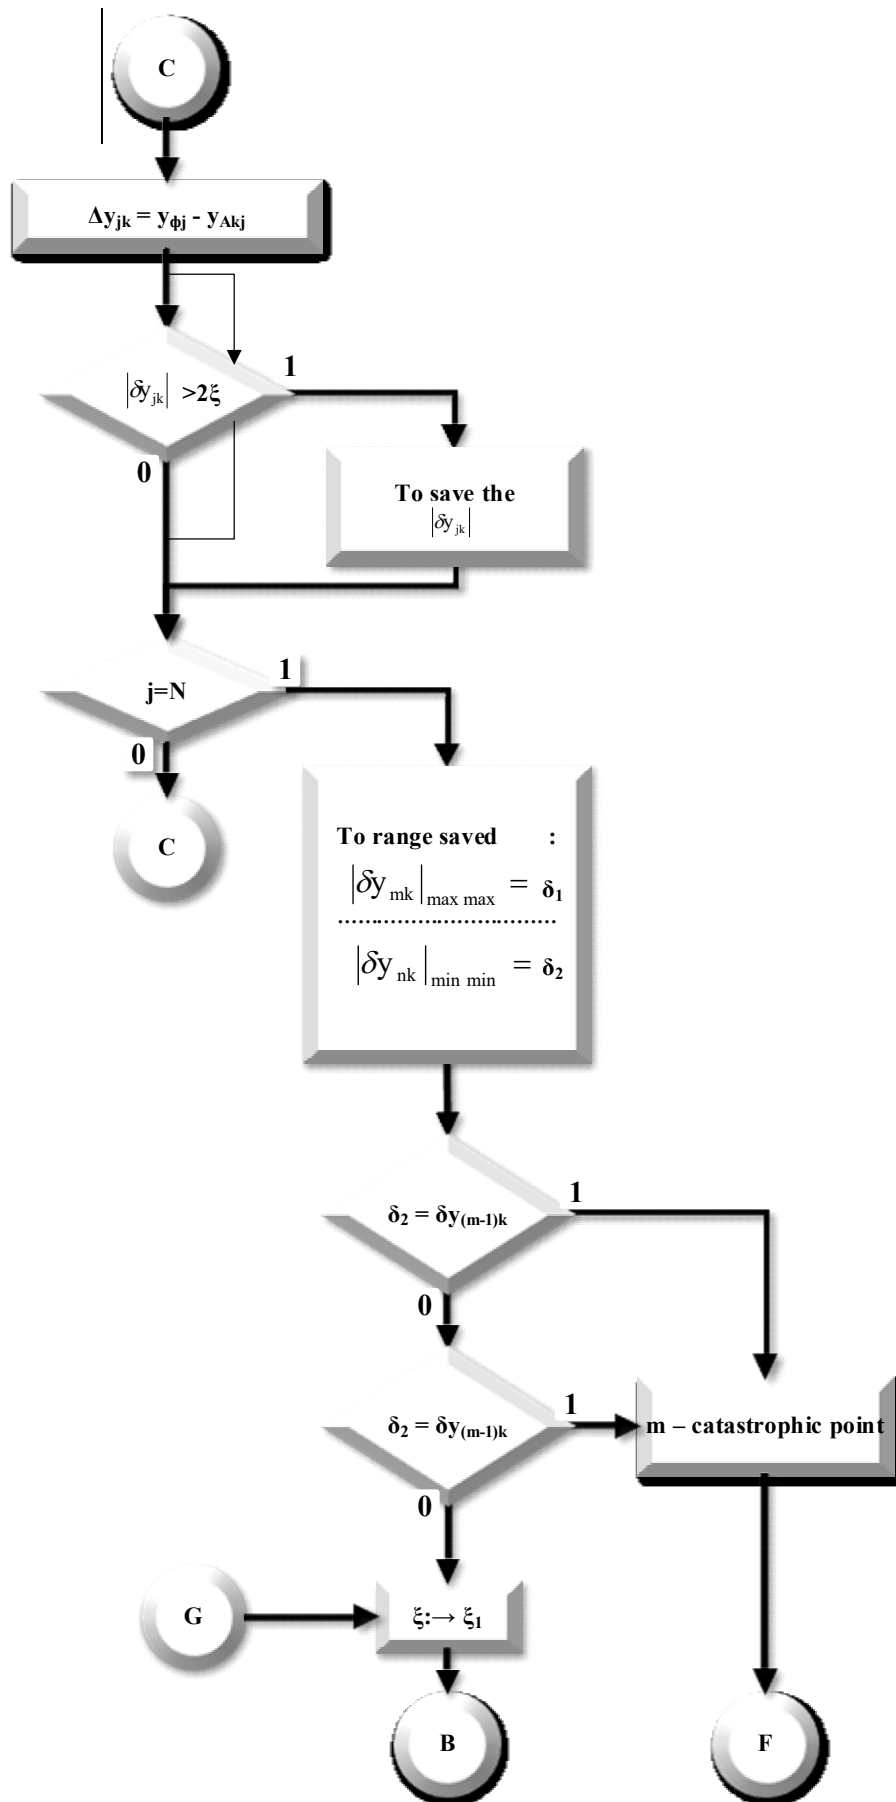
C

$\Delta y_{jk} = y_{\phi j} - y_{Akj}$

$|\delta y_{jk}| > 2\xi$

1

0

To save the $|\delta y_{jk}|$

j=N

1

0

C

To range saved :

$|\delta y_{mk}|_{max\ max} = \delta_1$

$|\delta y_{nk}|_{min\ min} = \delta_2$

$\delta_2 = \delta y_{(m-1)k}$

1

0

$\delta_2 = \delta y_{(m-1)k}$

1

m – catastrophic point

0

G

$\xi: \rightarrow \xi_1$

B

F